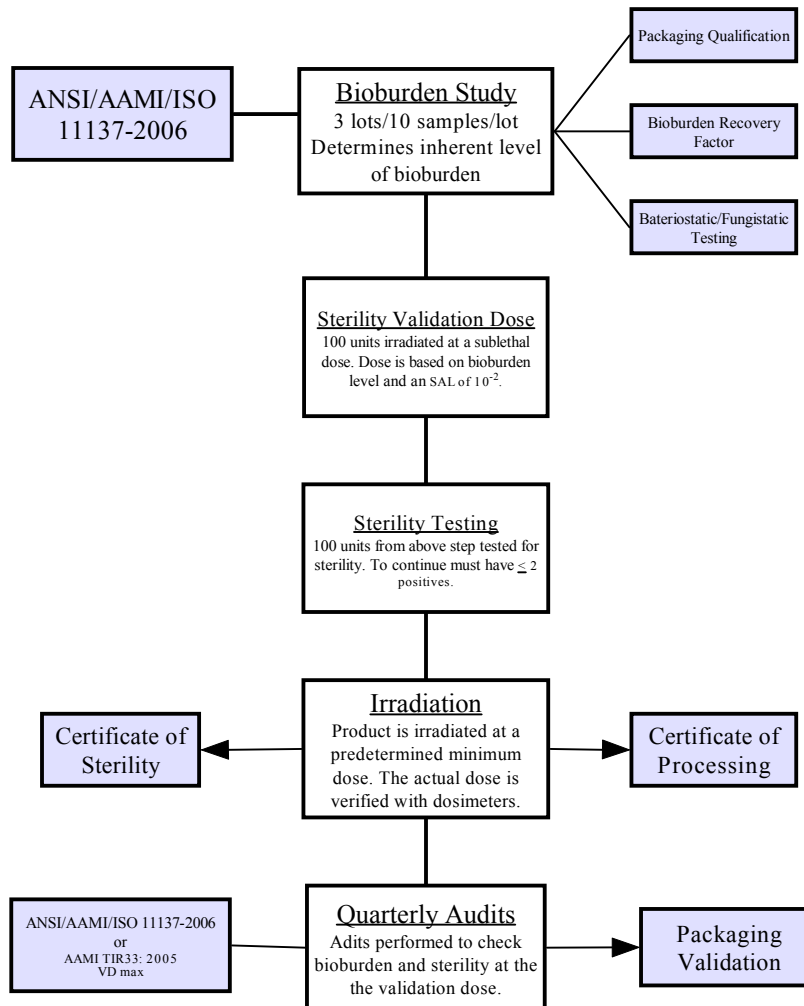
ANSI/AAMI/ISO 11137-2006

Bioburden Study
3 lots/10 samples/lot
Determines inherent level of bioburden

Packaging Qualification

Bioburden Recovery Factor

Bateriostatic/Fungistatic Testing

Sterility Validation Dose
100 units irradiated at a sublethal dose. Dose is based on bioburden level and an SAL of $10^{-2}$.

Sterility Testing
100 units from above step tested for sterility. To continue must have $\leq 2$ positives.

Irradiation
Product is irradiated at a predetermined minimum dose. The actual dose is verified with dosimeters.

Certificate of Sterility

Certificate of Processing

ANSI/AAMI/ISO 11137-2006
or
AAMI TIR33: 2005
VD max

Quarterly Audits
Adits performed to check bioburden and sterility at the the validation dose.

Packaging Validation